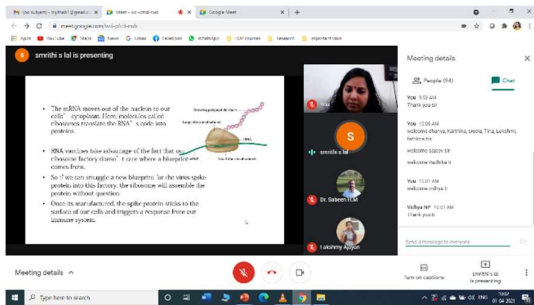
smrithi s lal is presenting

• The mRNA moves out of the nucleus to our cells' cytoplasm. Here, molecules called ribosomes translate the RNA's code into proteins.

• RNA vaccines take advantage of the fact that our ribosome factory doesn't care where a blueprint comes from.

• So if we can smuggle a new blueprint for the virus spike protein into this factory, the ribosome will assemble the protein without question.

• Once it's manufactured, the spike protein sticks to the surface of our cells and triggers a response from our immune system.

smrithi s lal

Dr. Sabeen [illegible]

Lakshmy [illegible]

Meeting details

People (94)

Chat

You 9:53 AM
Thank you sir

You 10:00 AM
welcome dhanya, Karthika, sreela, Tina, Lekshmi, Bethelehem

welcome sabeen sir

welcome Radhika

You 10:01 AM
welcome vidhya

Vidhya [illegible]
Thank you

Send a message to everyone

Meeting details

Turn on captions

smrithi s lal is presenting

Type here to search

10:02
01-04-2021